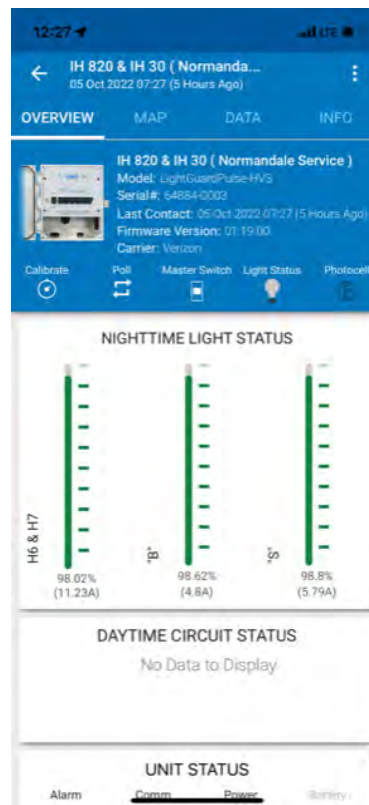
12:27
LTE
IH 820 & IH 30 ( Normanda...
05 Oct 2022 07:27 (5 Hours Ago)
OVERVIEW MAP DATA INFO
IH 820 & IH 30 ( Normandale Service )
Model: LightGuardPulse-HVS
Serial#: 64884-0003
Last Contact: 05 Oct 2022 07:27 (5 Hours Ago)
Firmware Version: 01.19.00
Carrier: Verizon
Calibrate Poll Master Switch Light Status Photocell
NIGHTTIME LIGHT STATUS
H6 & H7
98.02%
(11.23A)
"B"
98.62%
(4.8A)
"S"
98.8%
(5.79A)
DAYTIME CIRCUIT STATUS
No Data to Display
UNIT STATUS
Alarm Comm Power Battery